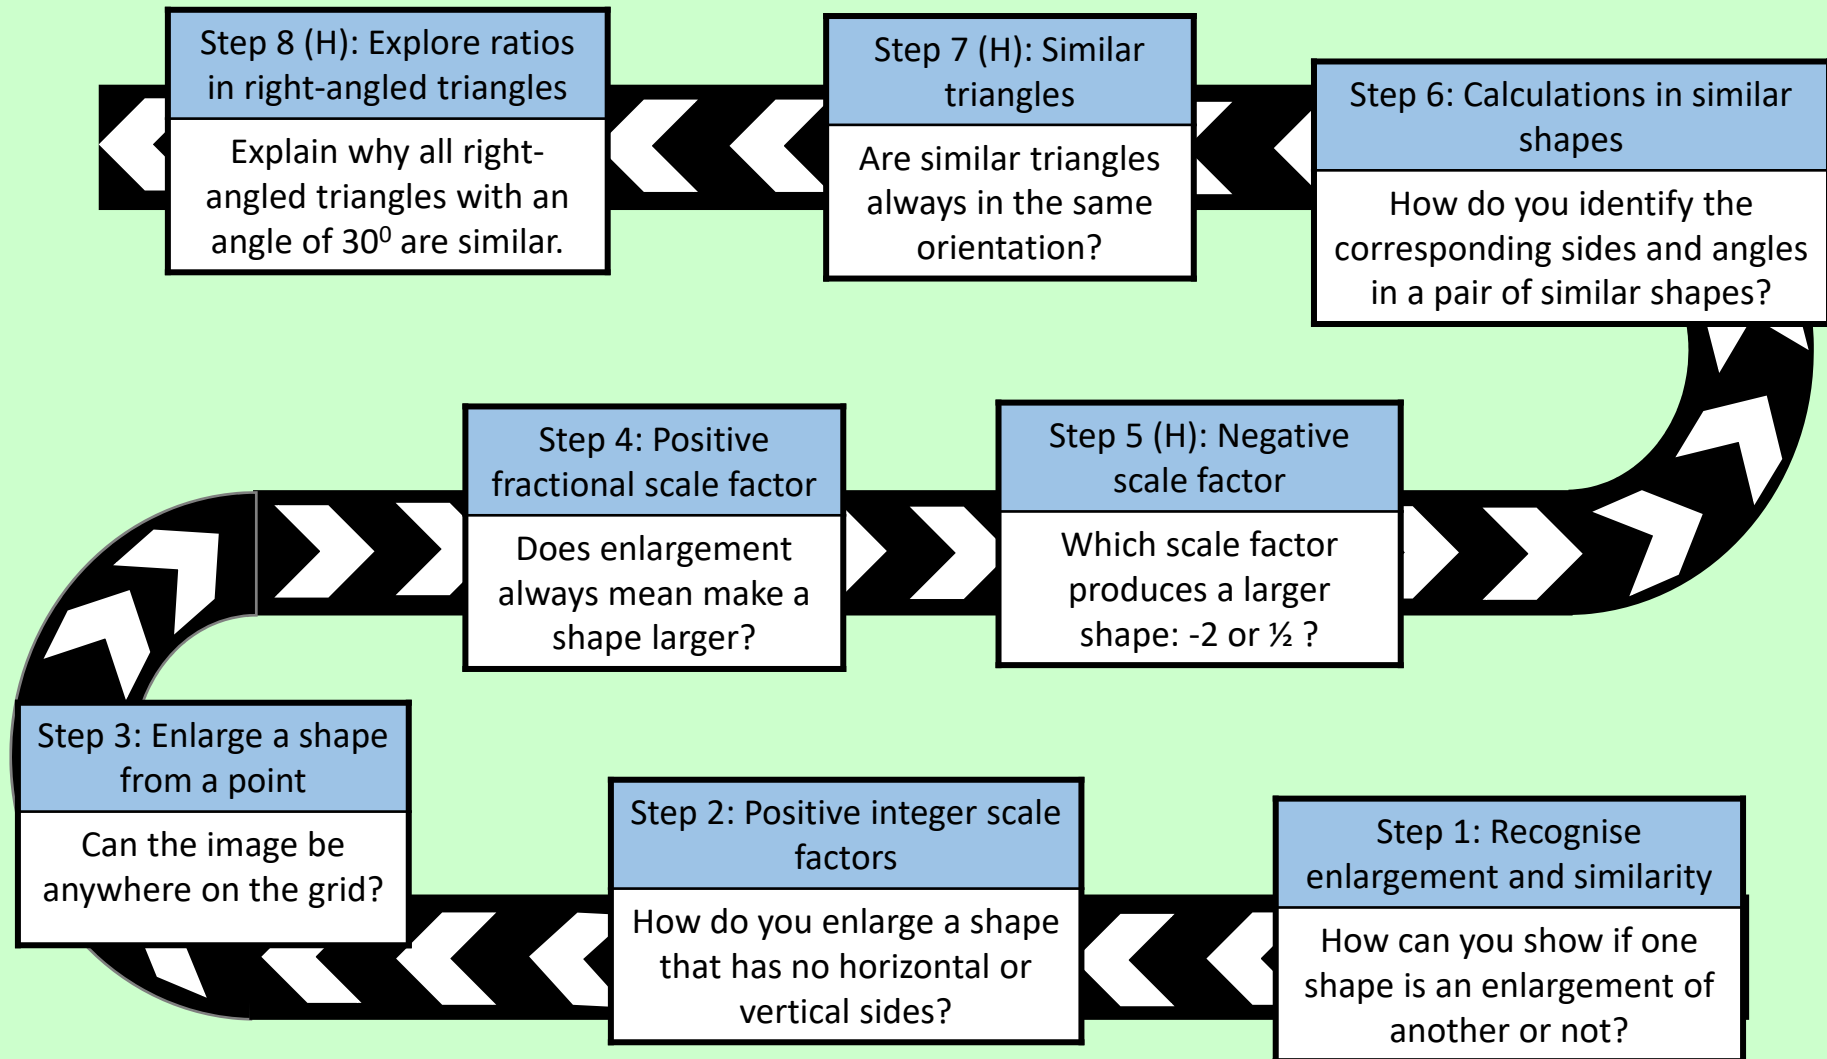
Step 8 (H): Explore ratios in right-angled triangles

Explain why all right-angled triangles with an angle of $30^0$ are similar.

Step 7 (H): Similar triangles

Are similar triangles always in the same orientation?

Step 6: Calculations in similar shapes

How do you identify the corresponding sides and angles in a pair of similar shapes?

Step 4: Positive fractional scale factor

Does enlargement always mean make a shape larger?

Step 5 (H): Negative scale factor

Which scale factor produces a larger shape: -2 or ½ ?

Step 3: Enlarge a shape from a point

Can the image be anywhere on the grid?

Step 2: Positive integer scale factors

How do you enlarge a shape that has no horizontal or vertical sides?

Step 1: Recognise enlargement and similarity

How can you show if one shape is an enlargement of another or not?